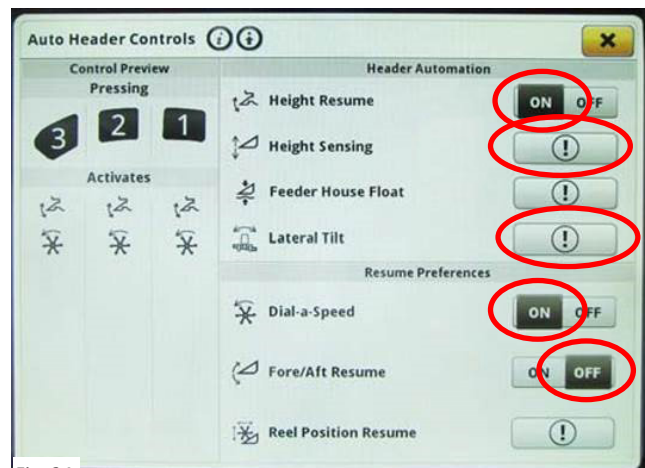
Auto Header Controls

Control Preview
Pressing
3 2 1
Activates

Header Automation
Height Resume ON OFF
Height Sensing !
Feeder House Float !
Lateral Tilt !
Resume Preferences
Dial-a-Speed ON OFF
Fore/Aft Resume ON OFF
Reel Position Resume !